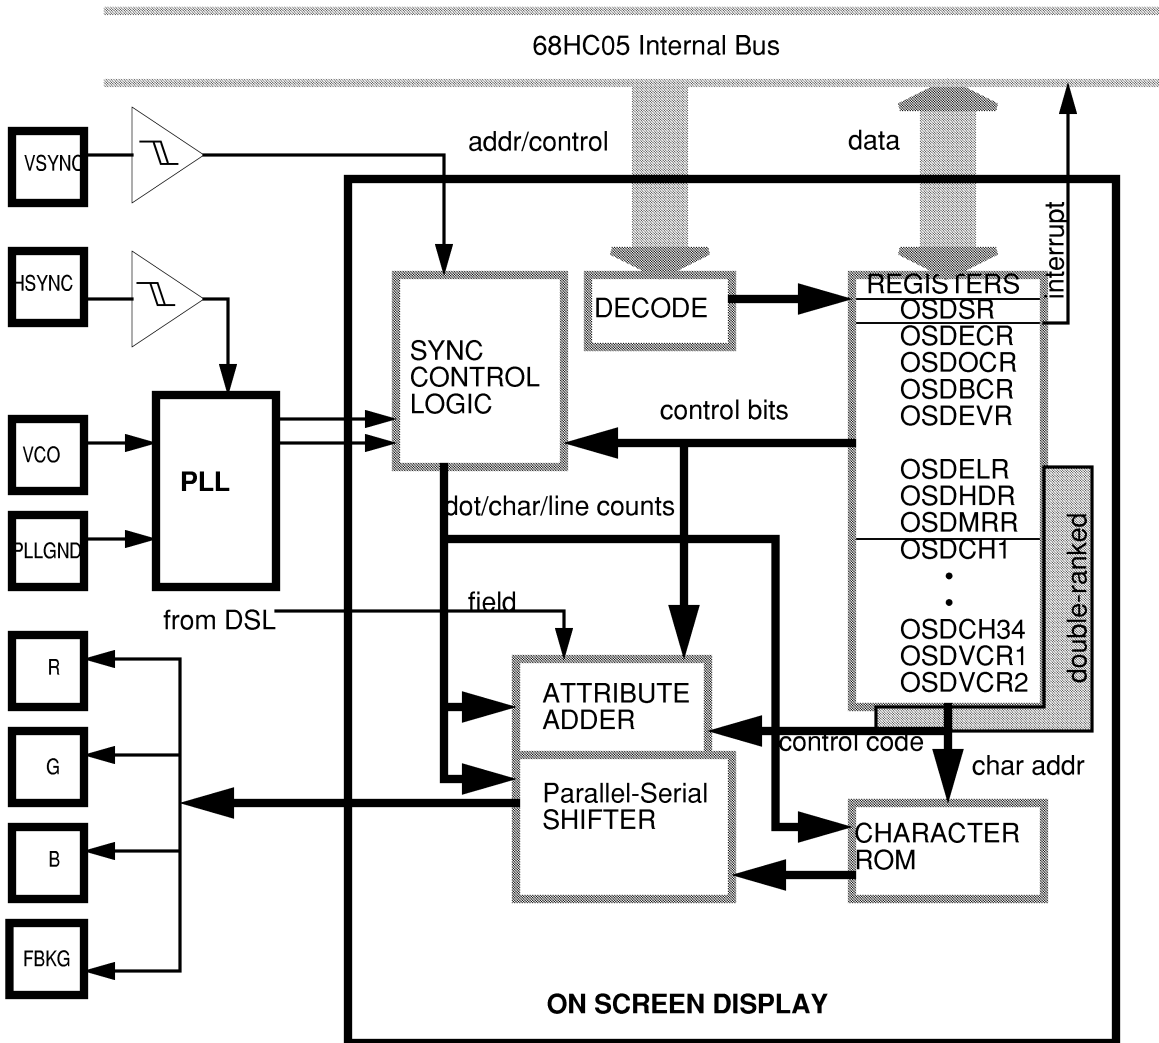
68HC05 Internal Bus

addr/control

data

interrupt

VSYNC

HSYNC

VCO

PLLGND

PLL

SYNC CONTROL LOGIC

DECODE

REGISTERS
OSDSR
OSDECR
OSDOCR
OSDBCR
OSDEVR
OSDELR
OSDHDR
OSDMRR
OSDCH1
•
•
OSDCH34
OSDVCR1
OSDVCR2

double-ranked

control bits

dot/char/line counts

from DSL

field

R

G

B

FBKG

ATTRIBUTE ADDER

control code

char addr

Parallel-Serial SHIFTER

CHARACTER ROM

ON SCREEN DISPLAY